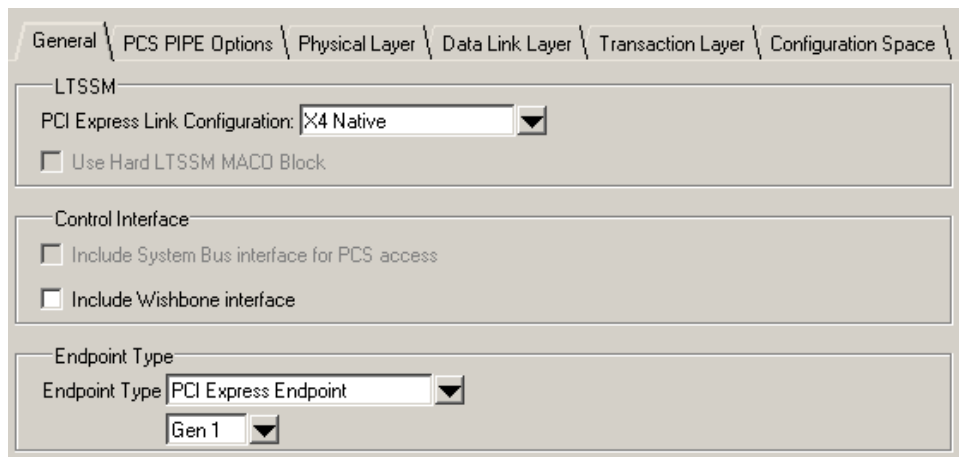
General | PCS PIPE Options | Physical Layer | Data Link Layer | Transaction Layer | Configuration Space

LTSSM

PCI Express Link Configuration: X4 Native

Use Hard LTSSM MACO Block

Control Interface

Include System Bus interface for PCS access

Include Wishbone interface

Endpoint Type

Endpoint Type PCI Express Endpoint

Gen 1